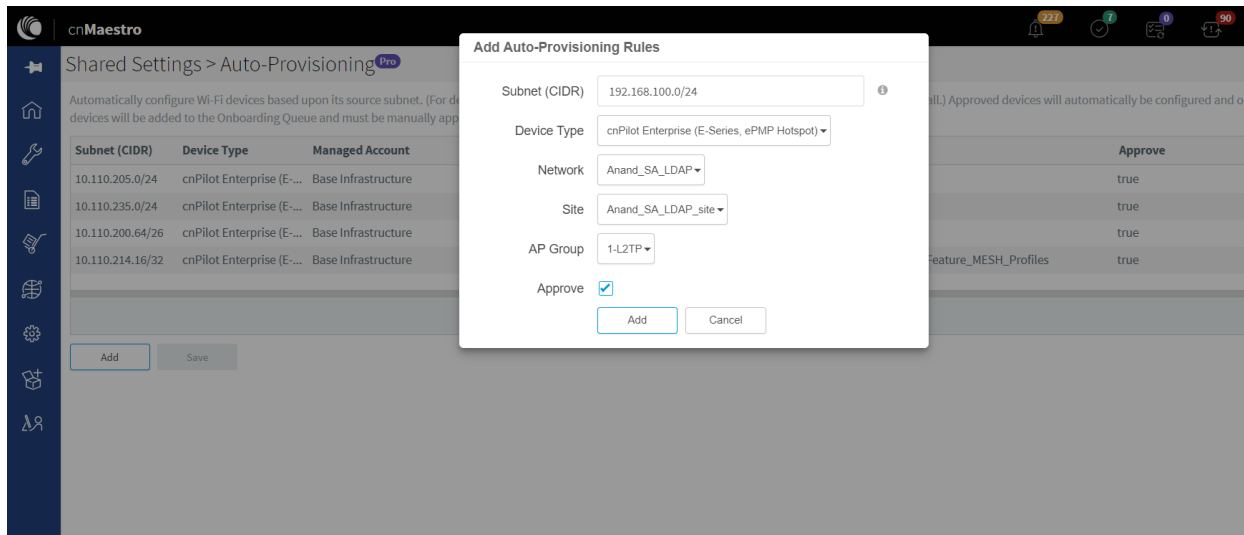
cnMaestro

227 7 0 90

Shared Settings > Auto-Provisioning Pro

Automatically configure Wi-Fi devices based upon its source subnet. (For de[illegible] all.) Approved devices will automatically be configured and o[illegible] devices will be added to the Onboarding Queue and must be manually app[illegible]

| Subnet (CIDR) | Device Type | Managed Account | | Approve |
|---|---|---|---|---|
| 10.110.205.0/24 | cnPilot Enterprise (E-... | Base Infrastructure | | true |
| 10.110.235.0/24 | cnPilot Enterprise (E-... | Base Infrastructure | | true |
| 10.110.200.64/26 | cnPilot Enterprise (E-... | Base Infrastructure | | true |
| 10.110.214.16/32 | cnPilot Enterprise (E-... | Base Infrastructure | Feature_MESH_Profiles | true |

Add Save

Add Auto-Provisioning Rules

Subnet (CIDR) 192.168.100.0/24

Device Type cnPilot Enterprise (E-Series, ePMP Hotspot)

Network Anand_SA_LDAP

Site Anand_SA_LDAP_site

AP Group 1-L2TP

Approve

Add Cancel